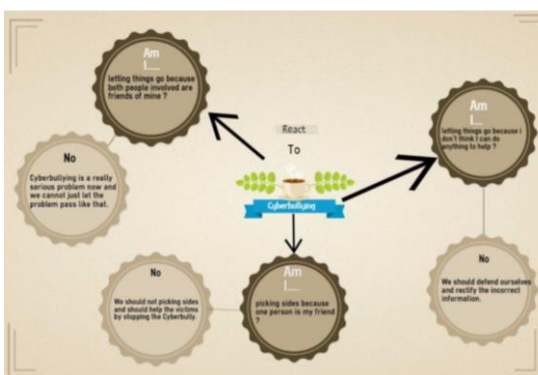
Am I....
letting things go because both people involved are friends of mine ?

No
Cyberbullying is a really serious problem now and we cannot just let the problem pass like that.

React
To
Cyberbullying

Am I....
letting things go because i don't think I can do anything to help ?

No
We should defend ourselves and rectify the incorrect information.

No
We should not picking sides and should help the victims by stopping the Cyberbully.

Am I....
picking sides because one person is my friend ?